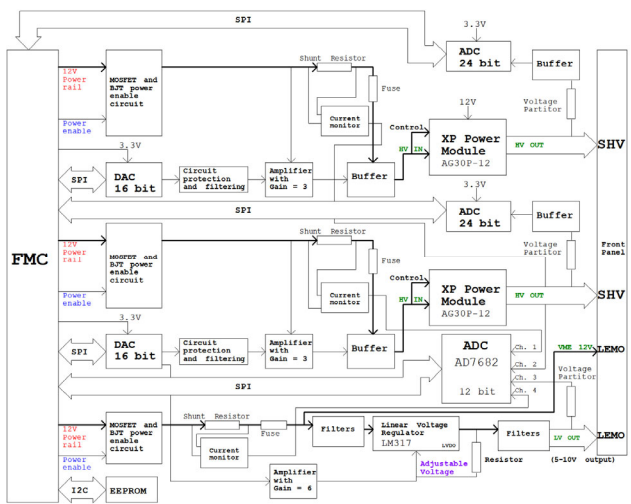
SPI

3.3V

ADC 24 bit

Buffer

FMC

12V Power rail

Power enable

MOSFET and BJT power enable circuit

Shunt Resistor

Fuse

Current monitor

12V

Control

XP Power Module AG30P-12

Voltage Partitor

HV IN

HV OUT

SHV

3.3V

SPI

DAC 16 bit

Circuit protection and filtering

Amplifier with Gain = 3

Buffer

3.3V

SPI

ADC 24 bit

Buffer

Front Panel

Voltage Partitor

12V Power rail

MOSFET and BJT power enable circuit

Shunt Resistor

Fuse

Power enable

Current monitor

Control

XP Power Module AG30P-12

HV IN

HV OUT

SHV

3.3V

SPI

DAC 16 bit

Circuit protection and filtering

Amplifier with Gain = 3

Buffer

ADC AD7682 12 bit

Ch. 1

Ch. 2

Ch. 3

Ch. 4

VME 12V

LEMO

Voltage Partitor

SPI

12V Power rail

MOSFET and BJT power enable circuit

Shunt Resistor

Fuse

Filters

Linear Voltage Regulator LM317

LVDO

Filters

LV OUT

LEMO

Power enable

Current monitor

Adjustable Voltage

Resistor

(5-10V output)

Amplifier with Gain = 6

I2C

EEPROM